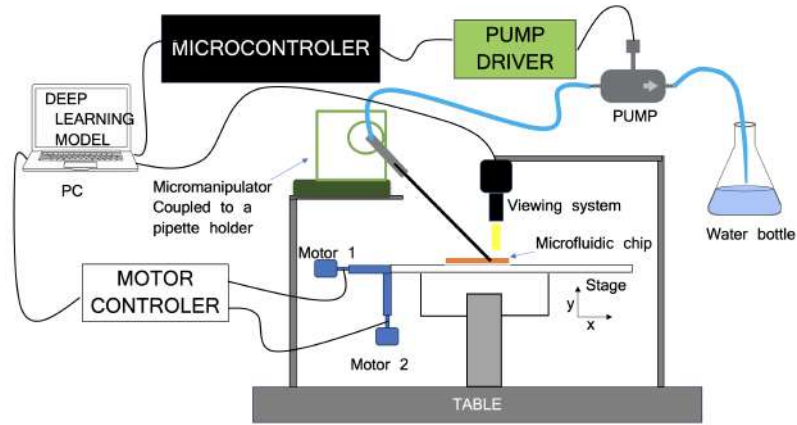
MICROCONTROLER

PUMP DRIVER

DEEP LEARNING MODEL

PC

PUMP

Micromanipulator Coupled to a pipette holder

Viewing system

Water bottle

Microfluidic chip

Motor 1

MOTOR CONTROLER

Stage

y

x

Motor 2

TABLE